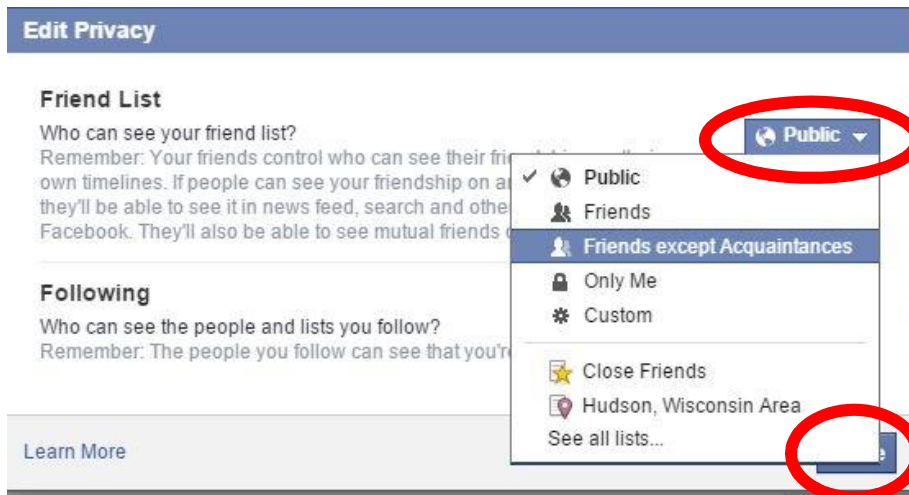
Edit Privacy

Friend List

Who can see your friend list?

Remember: Your friends control who can see their fri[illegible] own timelines. If people can see your friendship on a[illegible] they'll be able to see it in news feed, search and othe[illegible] Facebook. They'll also be able to see mutual friends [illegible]

Public

✓ Public
Friends
Friends except Acquaintances
Only Me
Custom
Close Friends
Hudson, Wisconsin Area
See all lists...

Following

Who can see the people and lists you follow?

Remember: The people you follow can see that you'r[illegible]

Learn More

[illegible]e